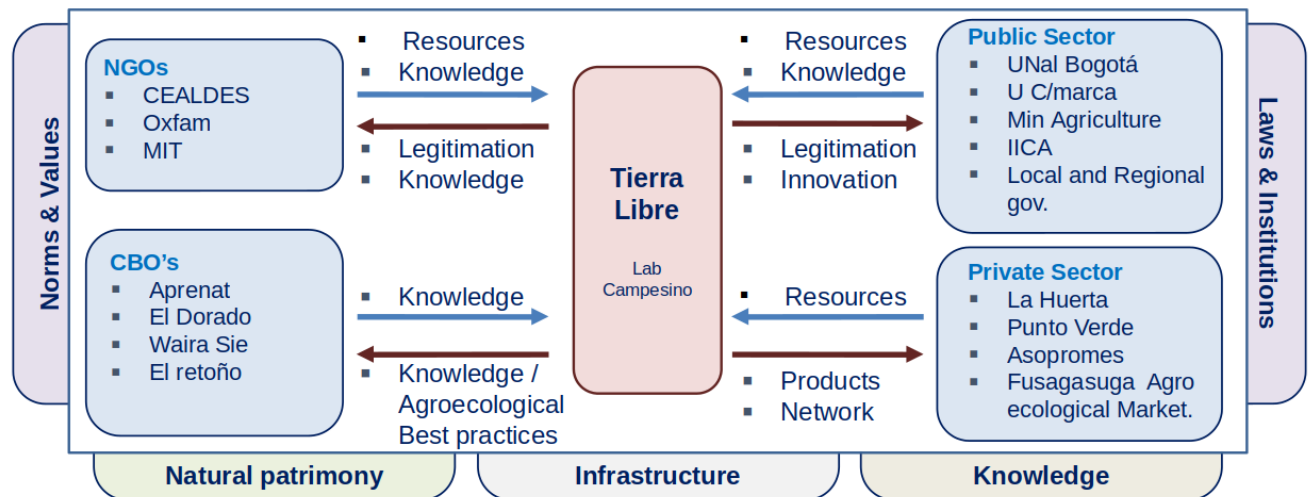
Norms & Values

NGOs
- CEALDES
- Oxfam
- MIT

- Resources
- Knowledge

- Legitimation
- Knowledge

CBO's
- Aprenat
- El Dorado
- Waira Sie
- El retoño

- Knowledge

- Knowledge / Agroecological Best practices

Tierra Libre

Lab Campesino

- Resources
- Knowledge

- Legitimation
- Innovation

- Resources

- Products
- Network

Public Sector
- UNal Bogotá
- U C/marca
- Min Agriculture
- IICA
- Local and Regional gov.

Private Sector
- La Huerta
- Punto Verde
- Asopromes
- Fusagasuga Agro ecological Market.

Laws & Institutions

Natural patrimony

Infrastructure

Knowledge